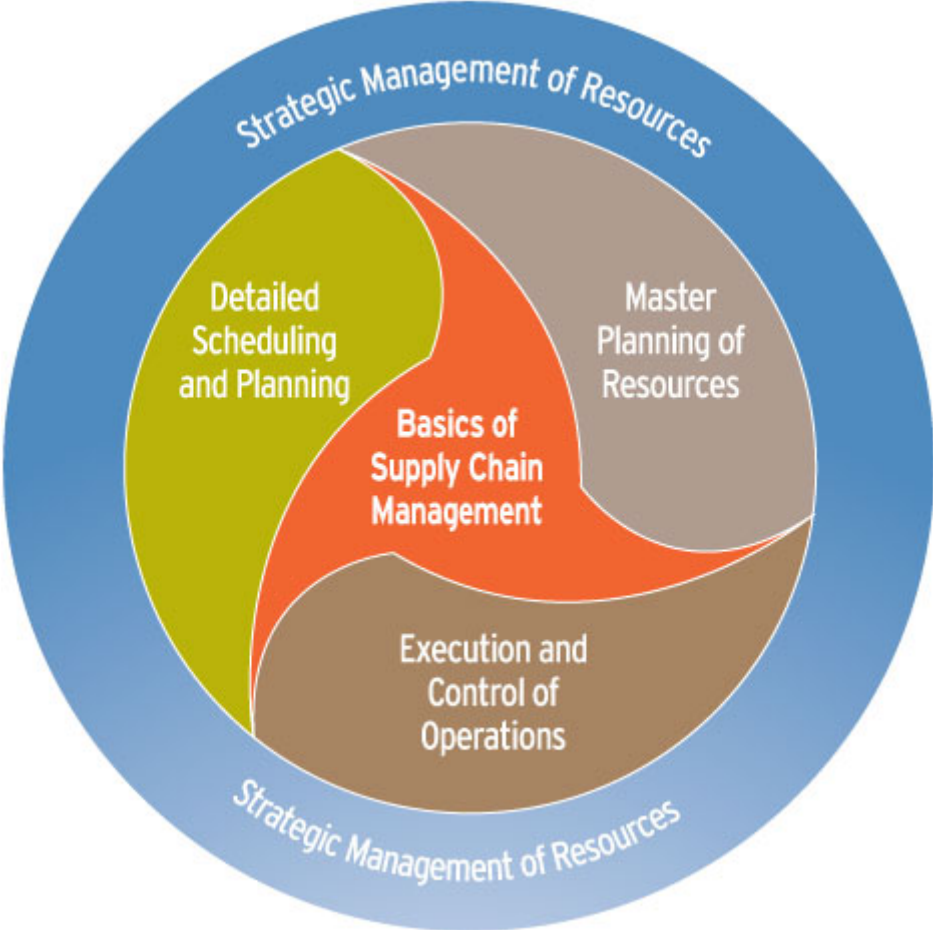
Strategic Management of Resources

Detailed Scheduling and Planning

Master Planning of Resources

Basics of Supply Chain Management

Execution and Control of Operations

Strategic Management of Resources